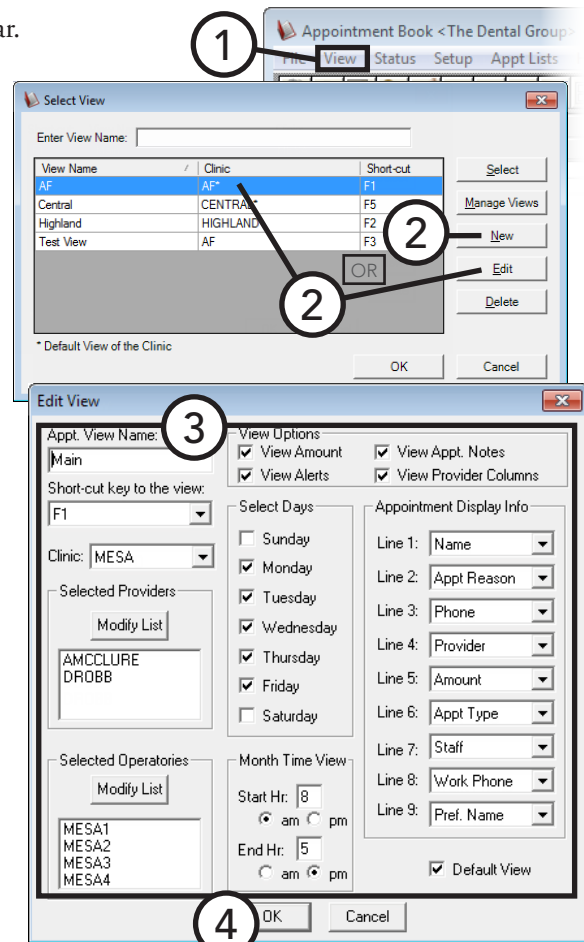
ar.

Appointment Book <The Dental Group

1

File View Status Setup Appt Lists

Select View

Enter View Name:

| View Name | Clinic | Short-cut |
|---|---|---|
| AF | AF* | F1 |
| Central | CENTRAL* | F5 |
| Highland | HIGHLAND | F2 |
| Test View | AF | F3 |

Select

Manage Views

2

New

OR

Edit

2

Delete

* Default View of the Clinic

OK

Cancel

Edit View

3

Appt. View Name:

Main

Short-cut key to the view:

F1

Clinic: MESA

Selected Providers

Modify List

AMCCLURE
DROBB

Selected Operatories

Modify List

MESA1
MESA2
MESA3
MESA4

View Options

View Amount

View Alerts

View Appt. Notes

View Provider Columns

Select Days

Sunday

Monday

Tuesday

Wednesday

Thursday

Friday

Saturday

Month Time View

Start Hr: 8

am pm

End Hr: 5

am pm

Appointment Display Info

Line 1: Name

Line 2: Appt Reason

Line 3: Phone

Line 4: Provider

Line 5: Amount

Line 6: Appt Type

Line 7: Staff

Line 8: Work Phone

Line 9: Pref. Name

Default View

4

OK

Cancel